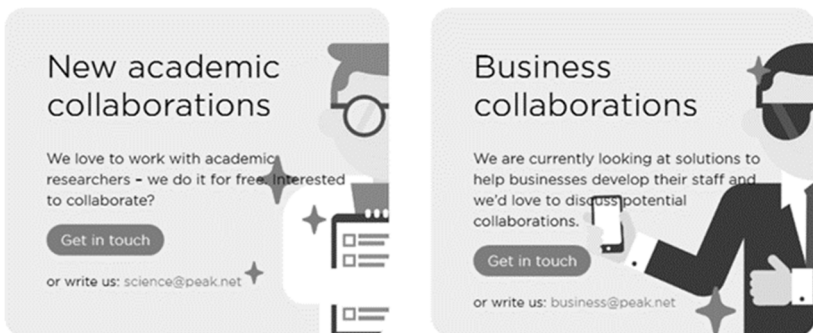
New academic collaborations

We love to work with academic researchers – we do it for free. Interested to collaborate?

Get in touch

or write us: science@peak.net

Business collaborations

We are currently looking at solutions to help businesses develop their staff and we'd love to discuss potential collaborations.

Get in touch

or write us: business@peak.net